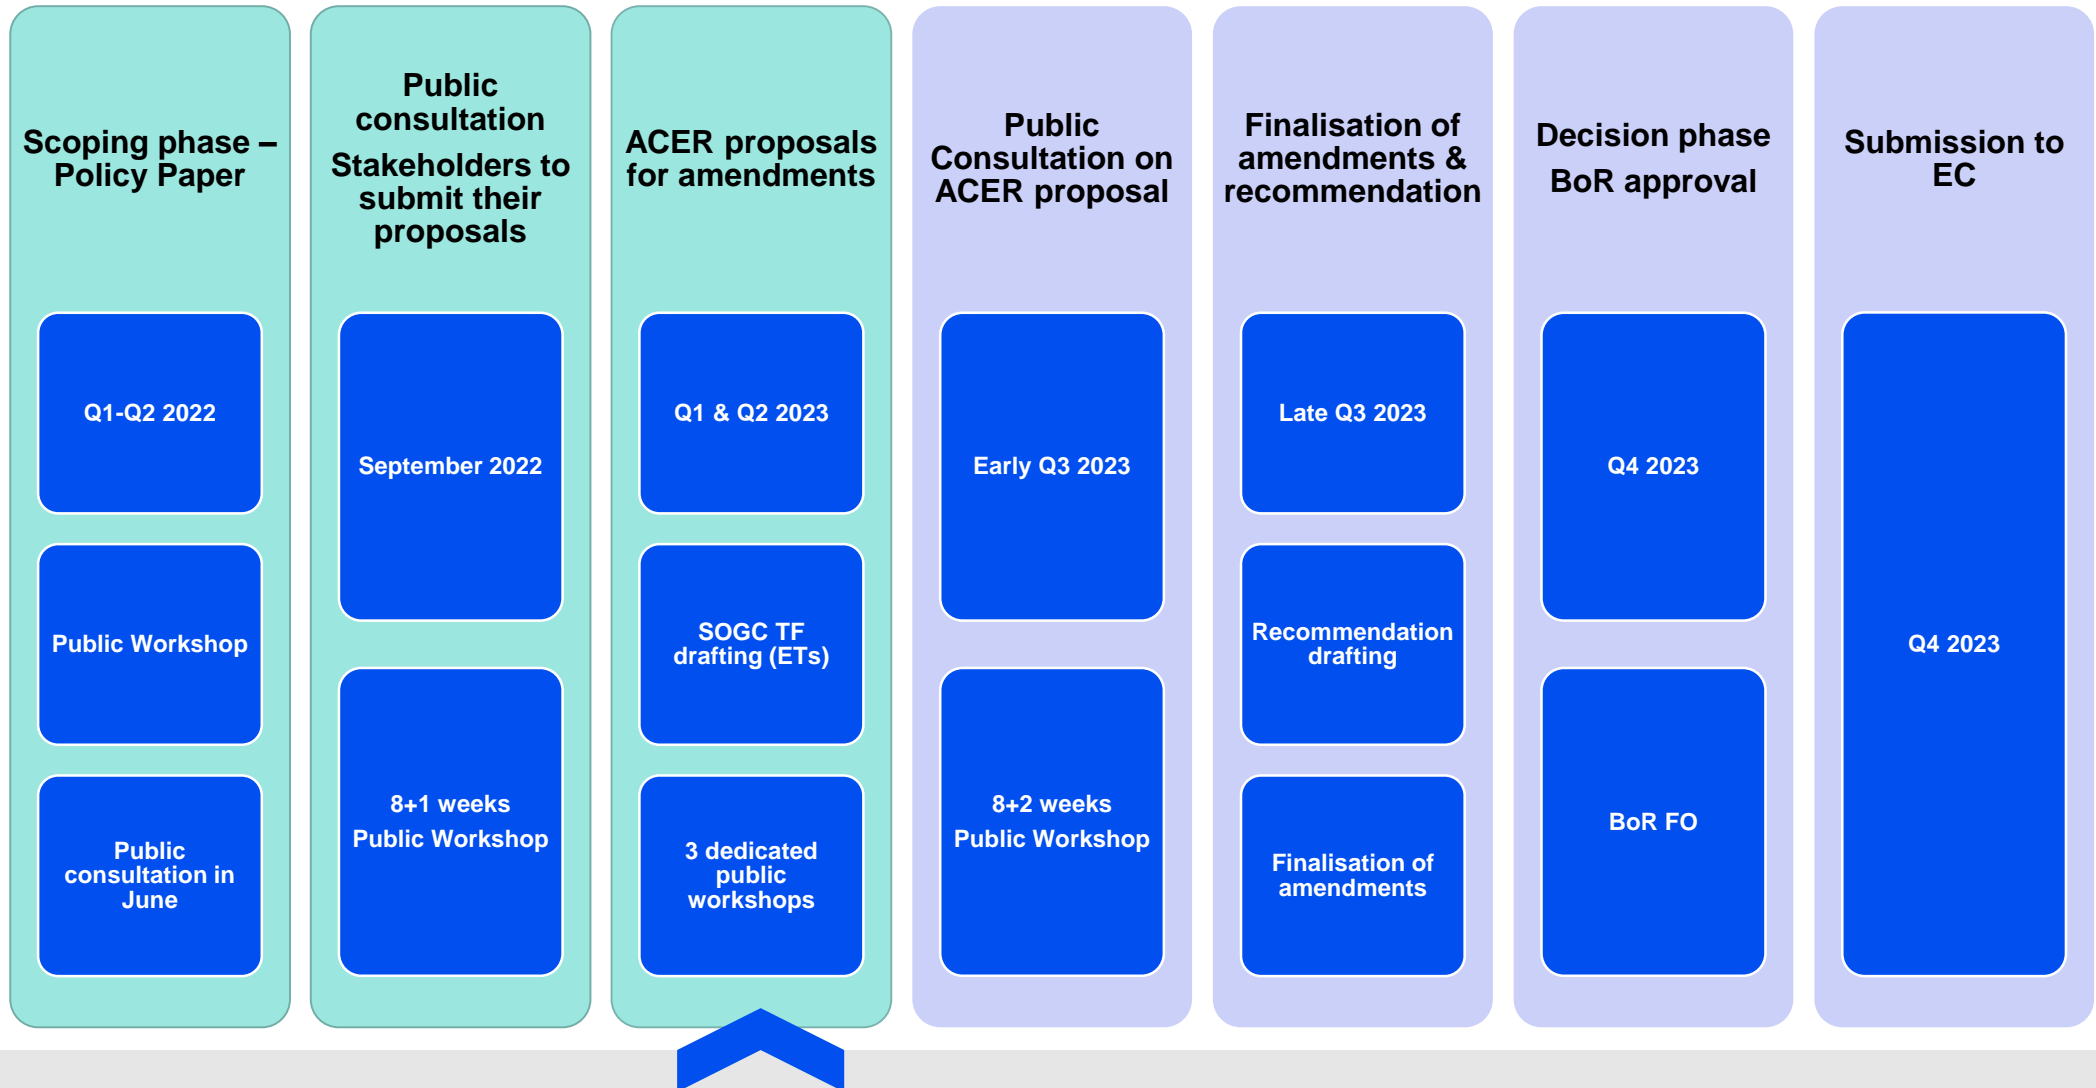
Scoping phase – Policy Paper

Q1-Q2 2022

Public Workshop

Public consultation in June

Public consultation

Stakeholders to submit their proposals

September 2022

8+1 weeks

Public Workshop

ACER proposals for amendments

Q1 & Q2 2023

SOGC TF drafting (ETs)

3 dedicated public workshops

Public Consultation on ACER proposal

Early Q3 2023

8+2 weeks

Public Workshop

Finalisation of amendments & recommendation

Late Q3 2023

Recommendation drafting

Finalisation of amendments

Decision phase

BoR approval

Q4 2023

BoR FO

Submission to EC

Q4 2023